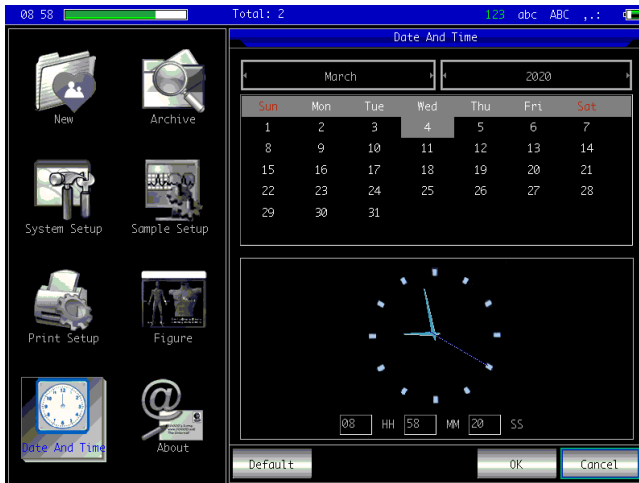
08 58 Total: 2 123 abc ABC ,.:

New
Archive
System Setup
Sample Setup
Print Setup
Figure
Date And Time
About

Date And Time

March
2020

| Sun | Mon | Tue | Wed | Thu | Fri | Sat |
|---|---|---|---|---|---|---|
| 1 | 2 | 3 | 4 | 5 | 6 | 7 |
| 8 | 9 | 10 | 11 | 12 | 13 | 14 |
| 15 | 16 | 17 | 18 | 19 | 20 | 21 |
| 22 | 23 | 24 | 25 | 26 | 27 | 28 |
| 29 | 30 | 31 | | | | |

08 HH 58 MM 20 SS

Default
OK
Cancel